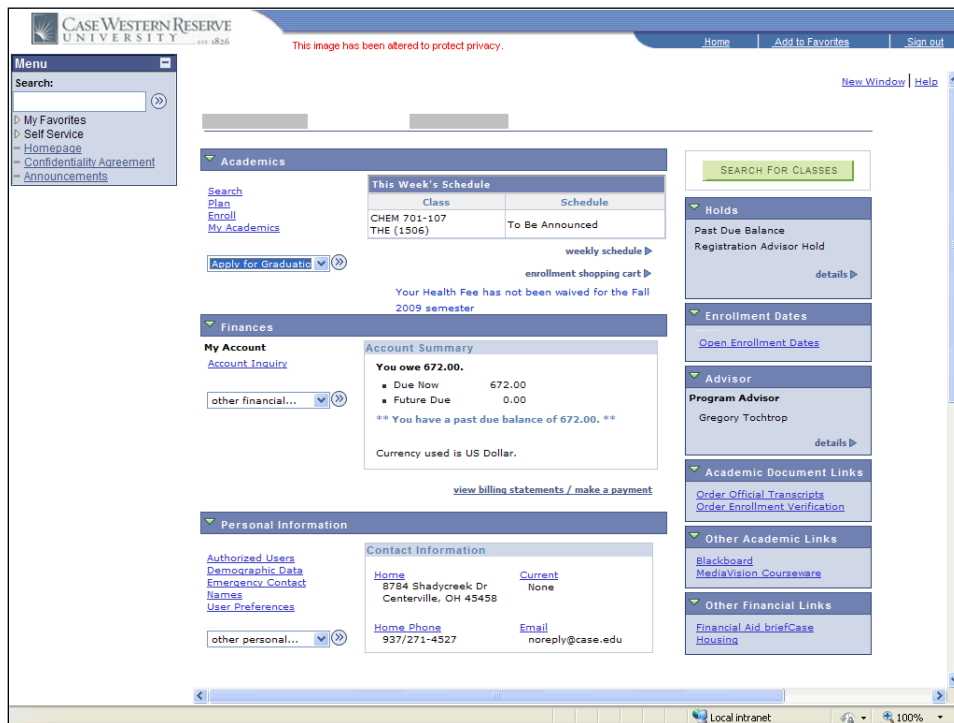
CASE WESTERN RESERVE
UNIVERSITY EST. 1826

This image has been altered to protect privacy.

Home | Add to Favorites | Sign out

Menu

Search:

My Favorites
Self Service
Homepage
Confidentiality Agreement
Announcements

New Window | Help

Academics

Search
Plan
Enroll
My Academics

This Week's Schedule

| Class | Schedule |
|---|---|
| CHEM 701-107 THE (1506) | To Be Announced |

weekly schedule
enrollment shopping cart

Apply for Graduatic

Your Health Fee has not been waived for the Fall 2009 semester

Finances

My Account
Account Inquiry

other financial...

Account Summary

You owe 672.00.

Due Now 672.00
Future Due 0.00

** You have a past due balance of 672.00. **

Currency used is US Dollar.

view billing statements / make a payment

Personal Information

Authorized Users
Demographic Data
Emergency Contact
Names
User Preferences

other personal...

Contact Information

Home
8784 Shadycreek Dr
Centerville, OH 45458

Current
None

Home Phone
937/271-4527

Email
noreply@case.edu

SEARCH FOR CLASSES

Holds

Past Due Balance
Registration Advisor Hold

details

Enrollment Dates

Open Enrollment Dates

Advisor

Program Advisor
Gregory Tochtrop

details

Academic Document Links

Order Official Transcripts
Order Enrollment Verification

Other Academic Links

Blackboard
MediaVision Courseware

Other Financial Links

Financial Aid briefCase
Housing

Local intranet
100%